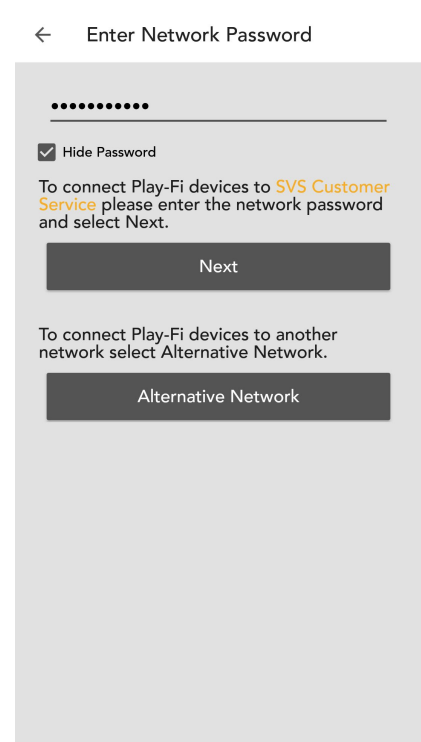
← Enter Network Password

•••••••••••

Hide Password

To connect Play-Fi devices to SVS Customer Service please enter the network password and select Next.

Next

To connect Play-Fi devices to another network select Alternative Network.

Alternative Network